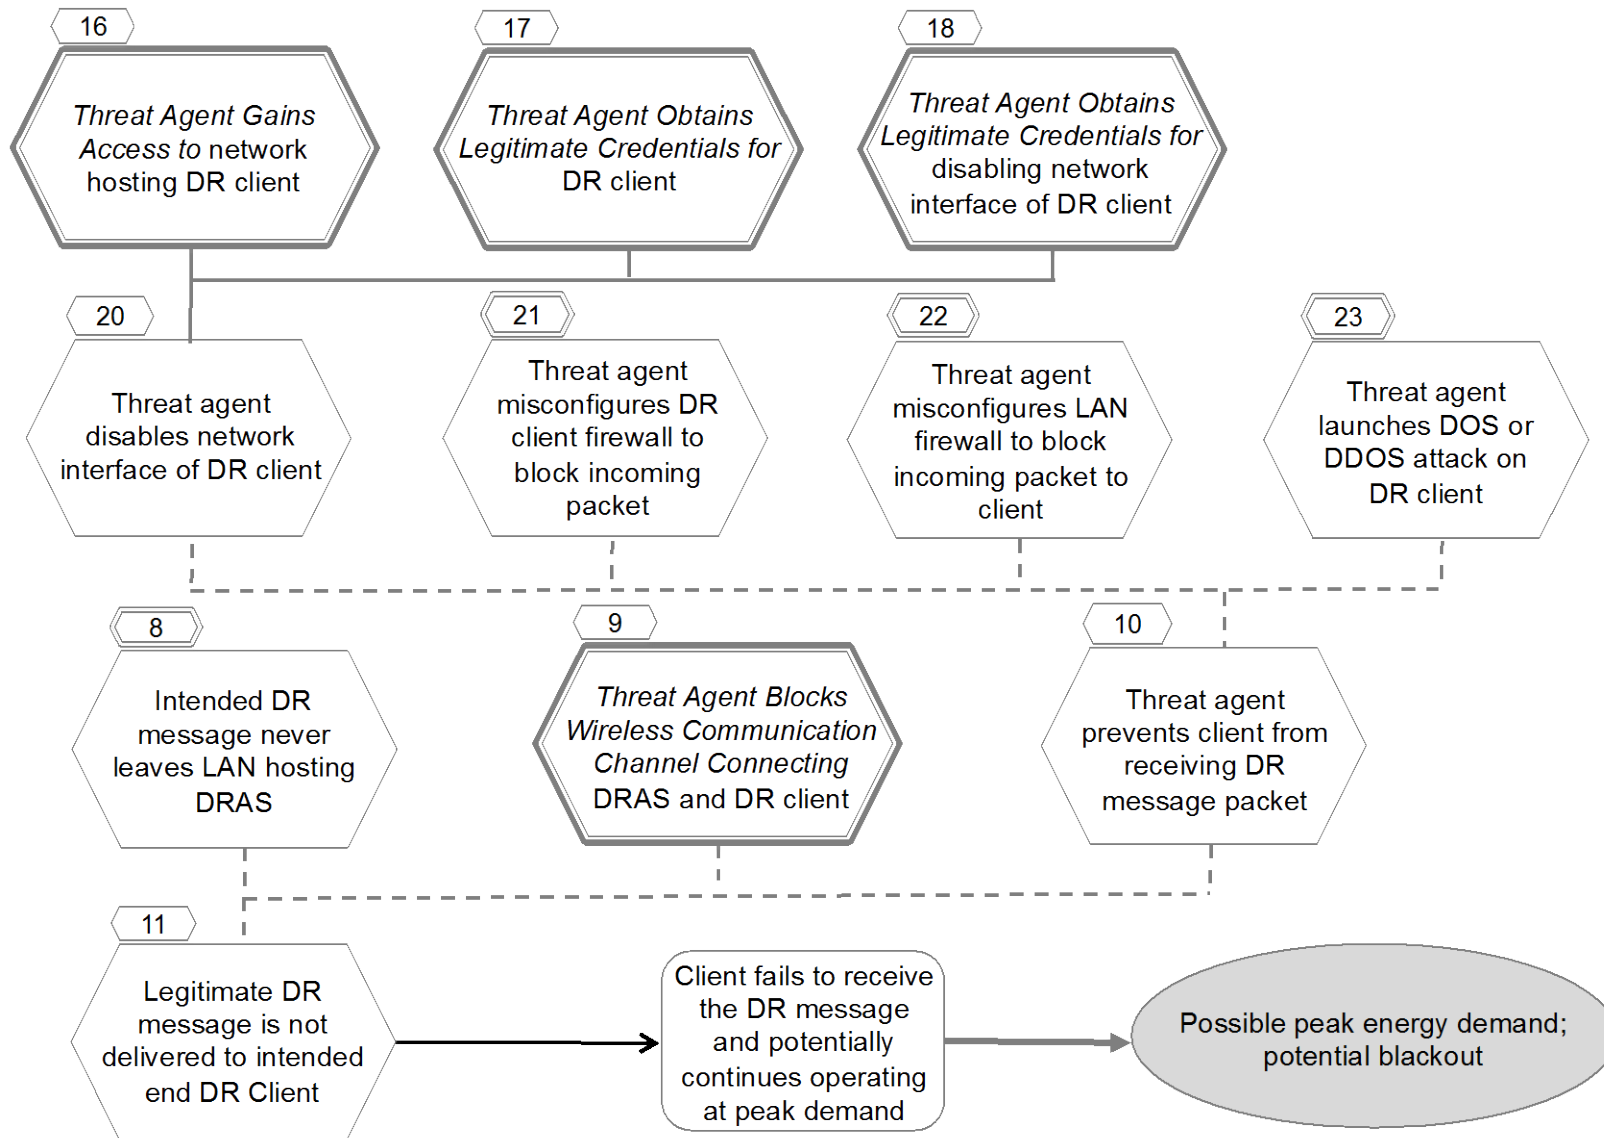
16

Threat Agent Gains Access to network hosting DR client

17

Threat Agent Obtains Legitimate Credentials for DR client

18

Threat Agent Obtains Legitimate Credentials for disabling network interface of DR client

20

Threat agent disables network interface of DR client

21

Threat agent misconfigures DR client firewall to block incoming packet

22

Threat agent misconfigures LAN firewall to block incoming packet to client

23

Threat agent launches DOS or DDOS attack on DR client

8

Intended DR message never leaves LAN hosting DRAS

9

Threat Agent Blocks Wireless Communication Channel Connecting DRAS and DR client

10

Threat agent prevents client from receiving DR message packet

11

Legitimate DR message is not delivered to intended end DR Client

Client fails to receive the DR message and potentially continues operating at peak demand

Possible peak energy demand; potential blackout